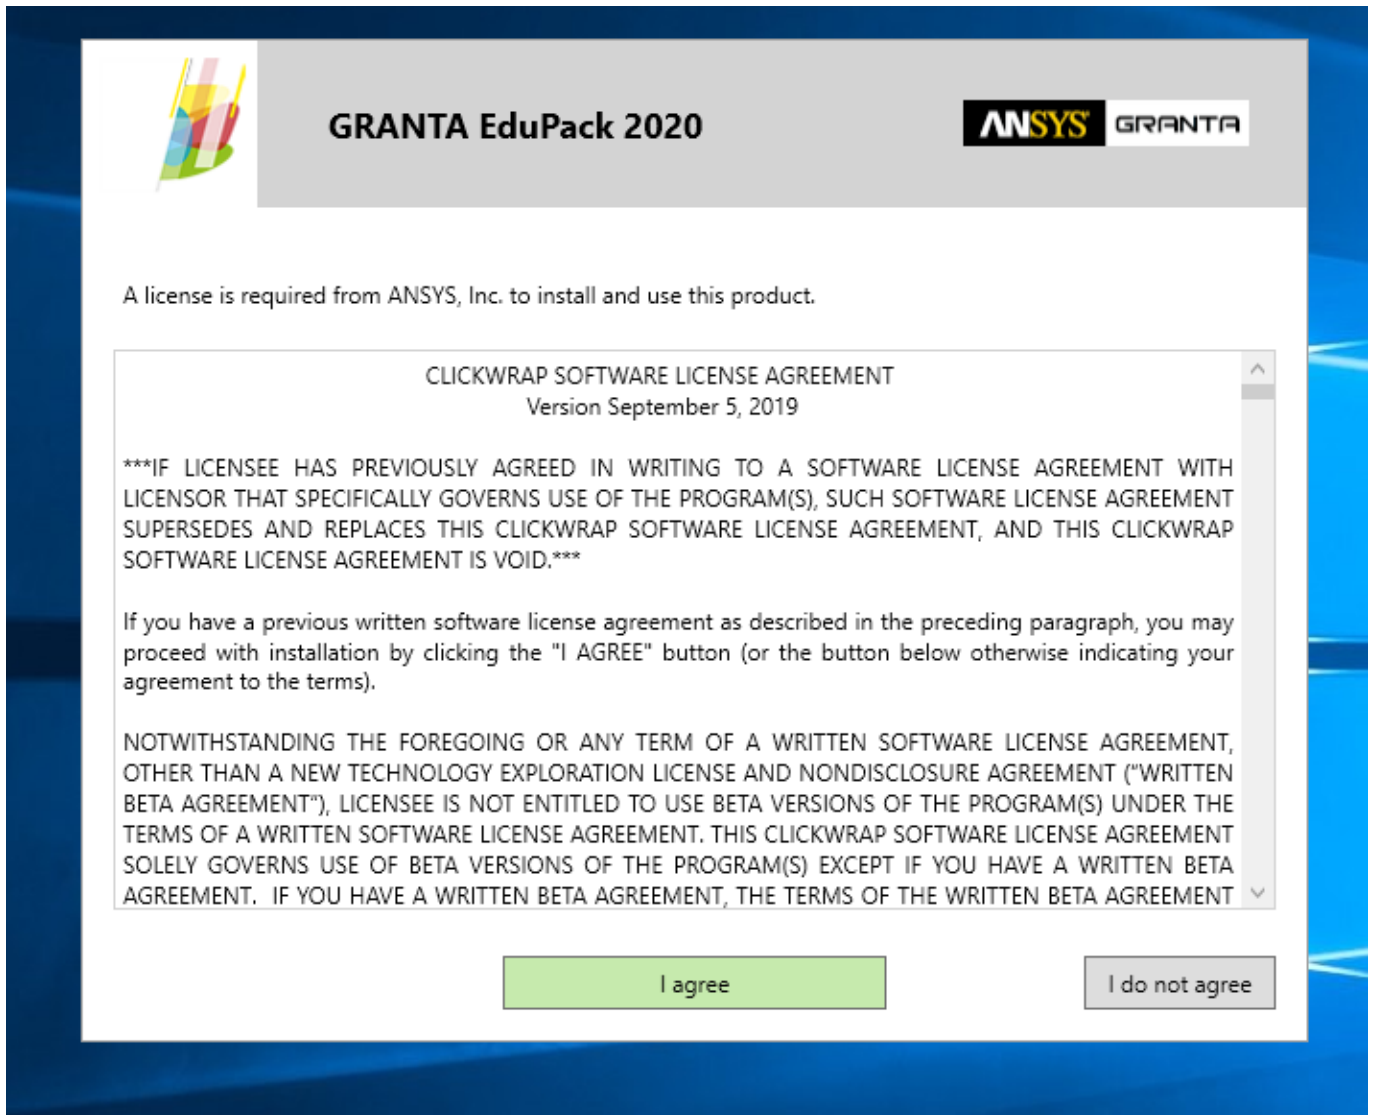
GRANTA EduPack 2020

ANSYS GRANTA

A license is required from ANSYS, Inc. to install and use this product.

CLICKWRAP SOFTWARE LICENSE AGREEMENT
Version September 5, 2019

***IF LICENSEE HAS PREVIOUSLY AGREED IN WRITING TO A SOFTWARE LICENSE AGREEMENT WITH LICENSOR THAT SPECIFICALLY GOVERNS USE OF THE PROGRAM(S), SUCH SOFTWARE LICENSE AGREEMENT SUPERSEDES AND REPLACES THIS CLICKWRAP SOFTWARE LICENSE AGREEMENT, AND THIS CLICKWRAP SOFTWARE LICENSE AGREEMENT IS VOID.***

If you have a previous written software license agreement as described in the preceding paragraph, you may proceed with installation by clicking the "I AGREE" button (or the button below otherwise indicating your agreement to the terms).

NOTWITHSTANDING THE FOREGOING OR ANY TERM OF A WRITTEN SOFTWARE LICENSE AGREEMENT, OTHER THAN A NEW TECHNOLOGY EXPLORATION LICENSE AND NONDISCLOSURE AGREEMENT ("WRITTEN BETA AGREEMENT"), LICENSEE IS NOT ENTITLED TO USE BETA VERSIONS OF THE PROGRAM(S) UNDER THE TERMS OF A WRITTEN SOFTWARE LICENSE AGREEMENT. THIS CLICKWRAP SOFTWARE LICENSE AGREEMENT SOLELY GOVERNS USE OF BETA VERSIONS OF THE PROGRAM(S) EXCEPT IF YOU HAVE A WRITTEN BETA AGREEMENT. IF YOU HAVE A WRITTEN BETA AGREEMENT, THE TERMS OF THE WRITTEN BETA AGREEMENT

I agree

I do not agree